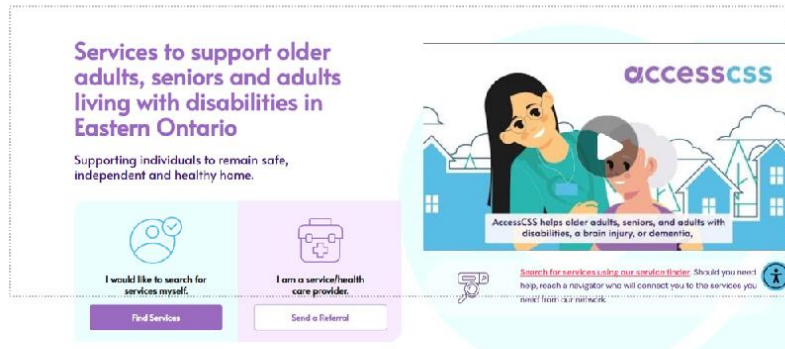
Services to support older adults, seniors and adults living with disabilities in Eastern Ontario

Supporting individuals to remain safe, independent and healthy home.

I would like to search for services myself.

Find Services

I am a service/health care provider.

Send a Referral

accesscss

AccessCSS helps older adults, seniors, and adults with disabilities, a brain injury, or dementia,

Search for services using our service finder. Should you need help, reach a navigator who will connect you to the services you need from our network.